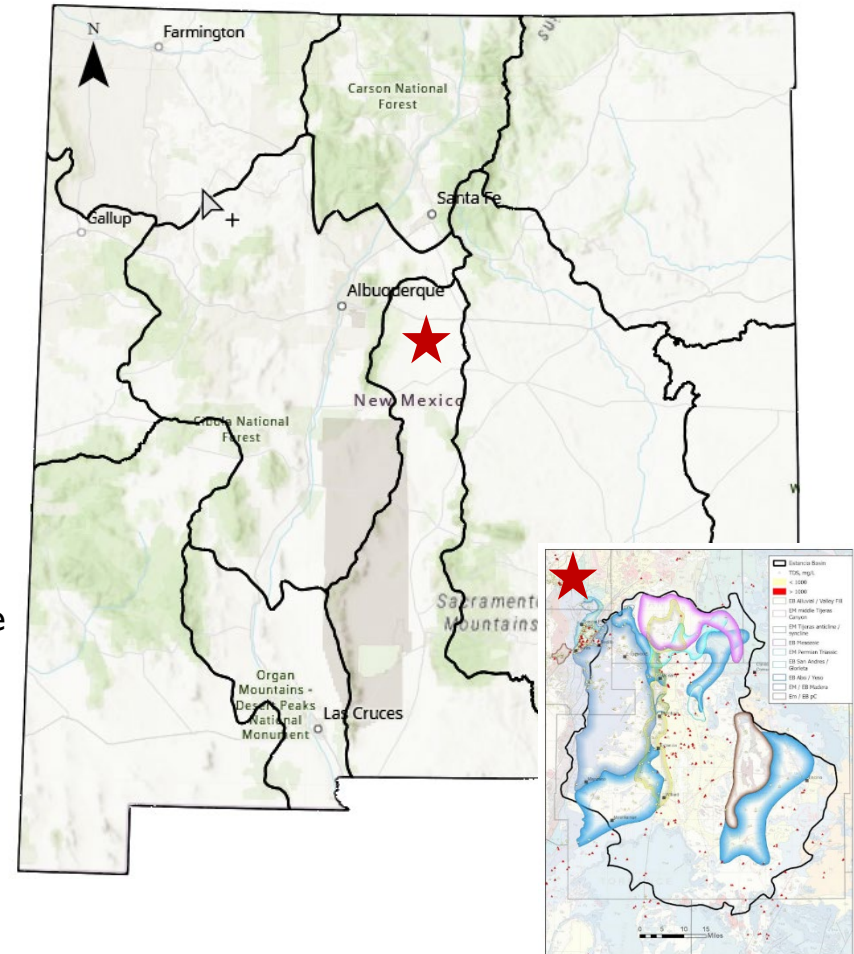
N

Farmington

Carson National Forest

Santa Fe

Gallup

Albuquerque

New Mexico

Cibola National Forest

Sacramento Mountains

Organ Mountains - Desert Peaks National Monument

Las Cruces

Estancia Basin
TDS, mg/L
< 1000
> 1000
EB Alluvial / Valley Fill
EM middle Tijeras Canyon
EM Tijeras anticline / syncline
EB Pinovetito
EB Permian Triassic
EB San Andres / Glorieta
EB Abo / Yeso
EM / EB Madera
Em / EB pC

0 5 10 15
Miles